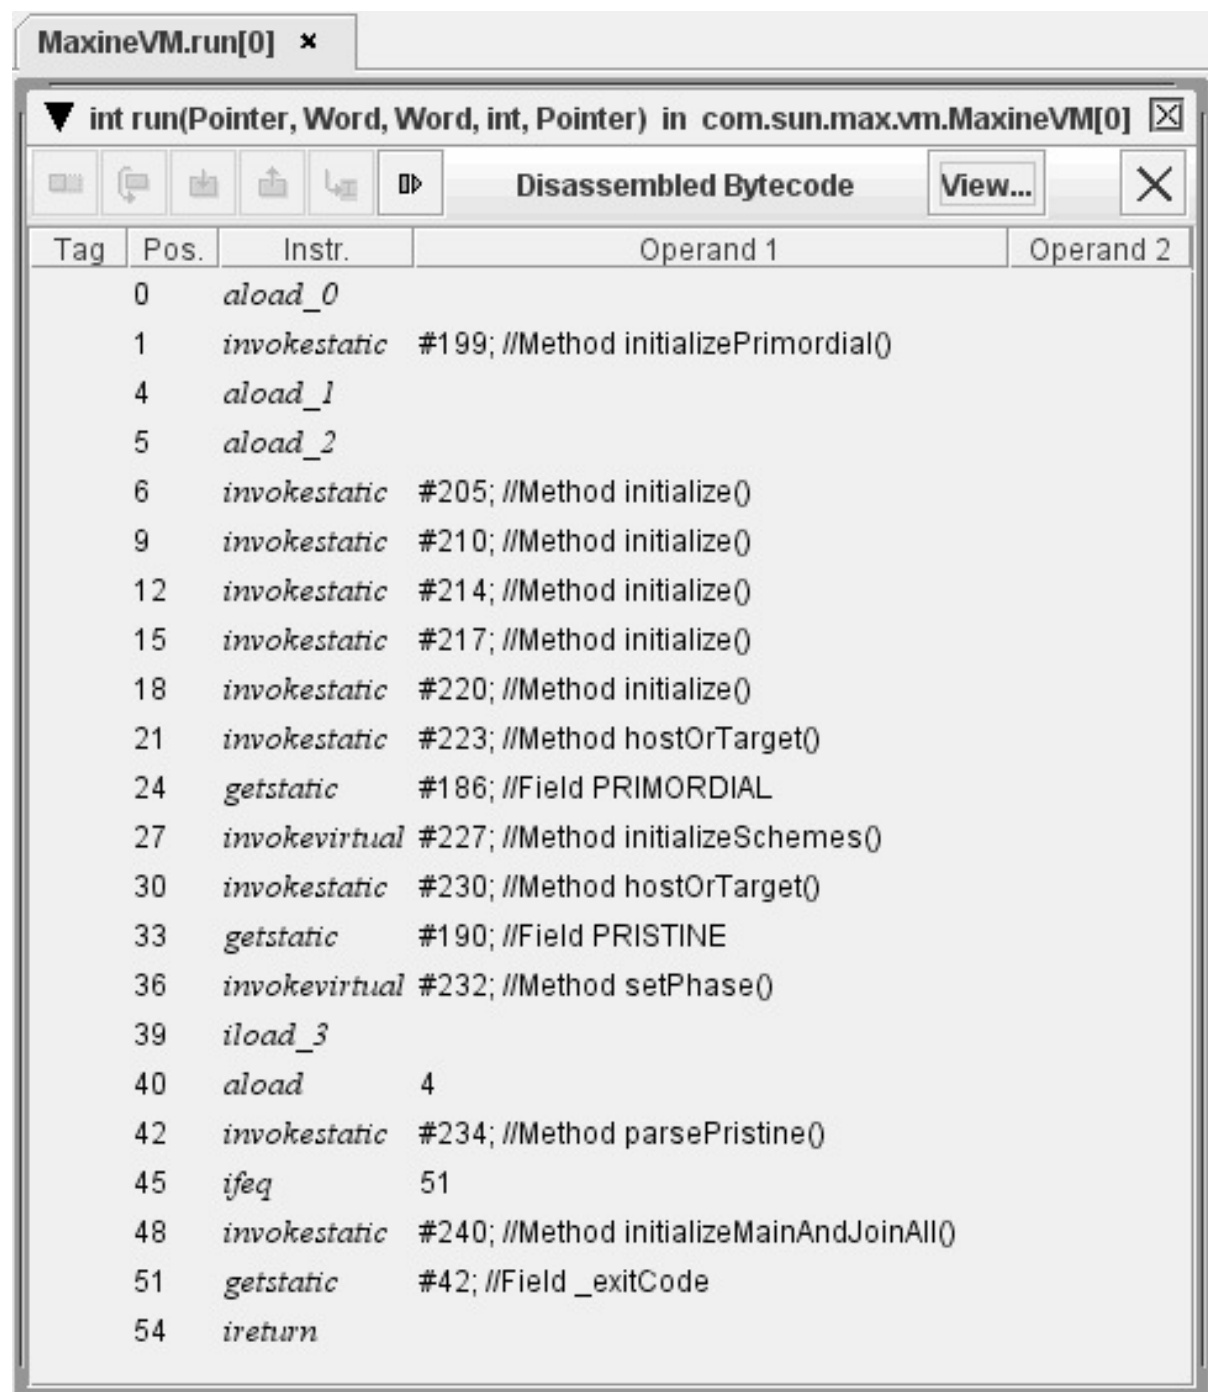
MaxineVM.run[0] ×

int run(Pointer, Word, Word, int, Pointer) in com.sun.max.vm.MaxineVM[0]

Disassembled Bytecode View...

| Tag | Pos. | Instr. | Operand 1 | Operand 2 |
|---|---|---|---|---|
| | 0 | aload_0 | | |
| | 1 | invokestatic | #199; //Method initializePrimordial() | |
| | 4 | aload_1 | | |
| | 5 | aload_2 | | |
| | 6 | invokestatic | #205; //Method initialize() | |
| | 9 | invokestatic | #210; //Method initialize() | |
| | 12 | invokestatic | #214; //Method initialize() | |
| | 15 | invokestatic | #217; //Method initialize() | |
| | 18 | invokestatic | #220; //Method initialize() | |
| | 21 | invokestatic | #223; //Method hostOrTarget() | |
| | 24 | getstatic | #186; //Field PRIMORDIAL | |
| | 27 | invokevirtual | #227; //Method initializeSchemes() | |
| | 30 | invokestatic | #230; //Method hostOrTarget() | |
| | 33 | getstatic | #190; //Field PRISTINE | |
| | 36 | invokevirtual | #232; //Method setPhase() | |
| | 39 | iload_3 | | |
| | 40 | aload | 4 | |
| | 42 | invokestatic | #234; //Method parsePristine() | |
| | 45 | ifeq | 51 | |
| | 48 | invokestatic | #240; //Method initializeMainAndJoinAll() | |
| | 51 | getstatic | #42; //Field _exitCode | |
| | 54 | ireturn | | |